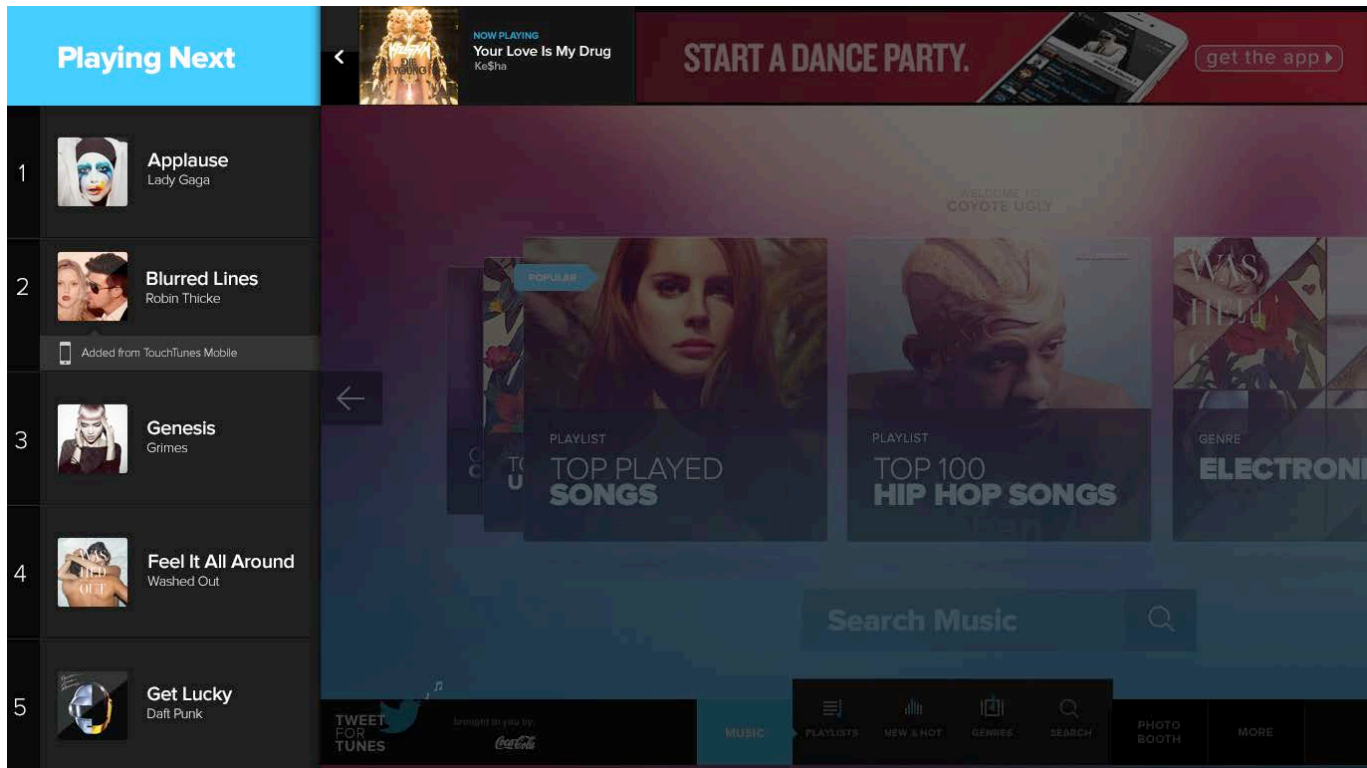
Playing Next

NOW PLAYING
Your Love Is My Drug
Ke$ha

START A DANCE PARTY.
get the app ▸

1
Applause
Lady Gaga

2
Blurred Lines
Robin Thicke
Added from TouchTunes Mobile

3
Genesis
Grimes

4
Feel It All Around
Washed Out

5
Get Lucky
Daft Punk

WELCOME TO
COYOTE UGLY

POPULAR
PLAYLIST
TOP PLAYED
SONGS

PLAYLIST
TOP 100
HIP HOP SONGS

GENRE
ELECTRONI

Search Music

TWEET FOR TUNES
brought to you by:
Coca-Cola

MUSIC
PLAYLISTS
NEW & HOT
GENRES
SEARCH
PHOTO BOOTH
MORE